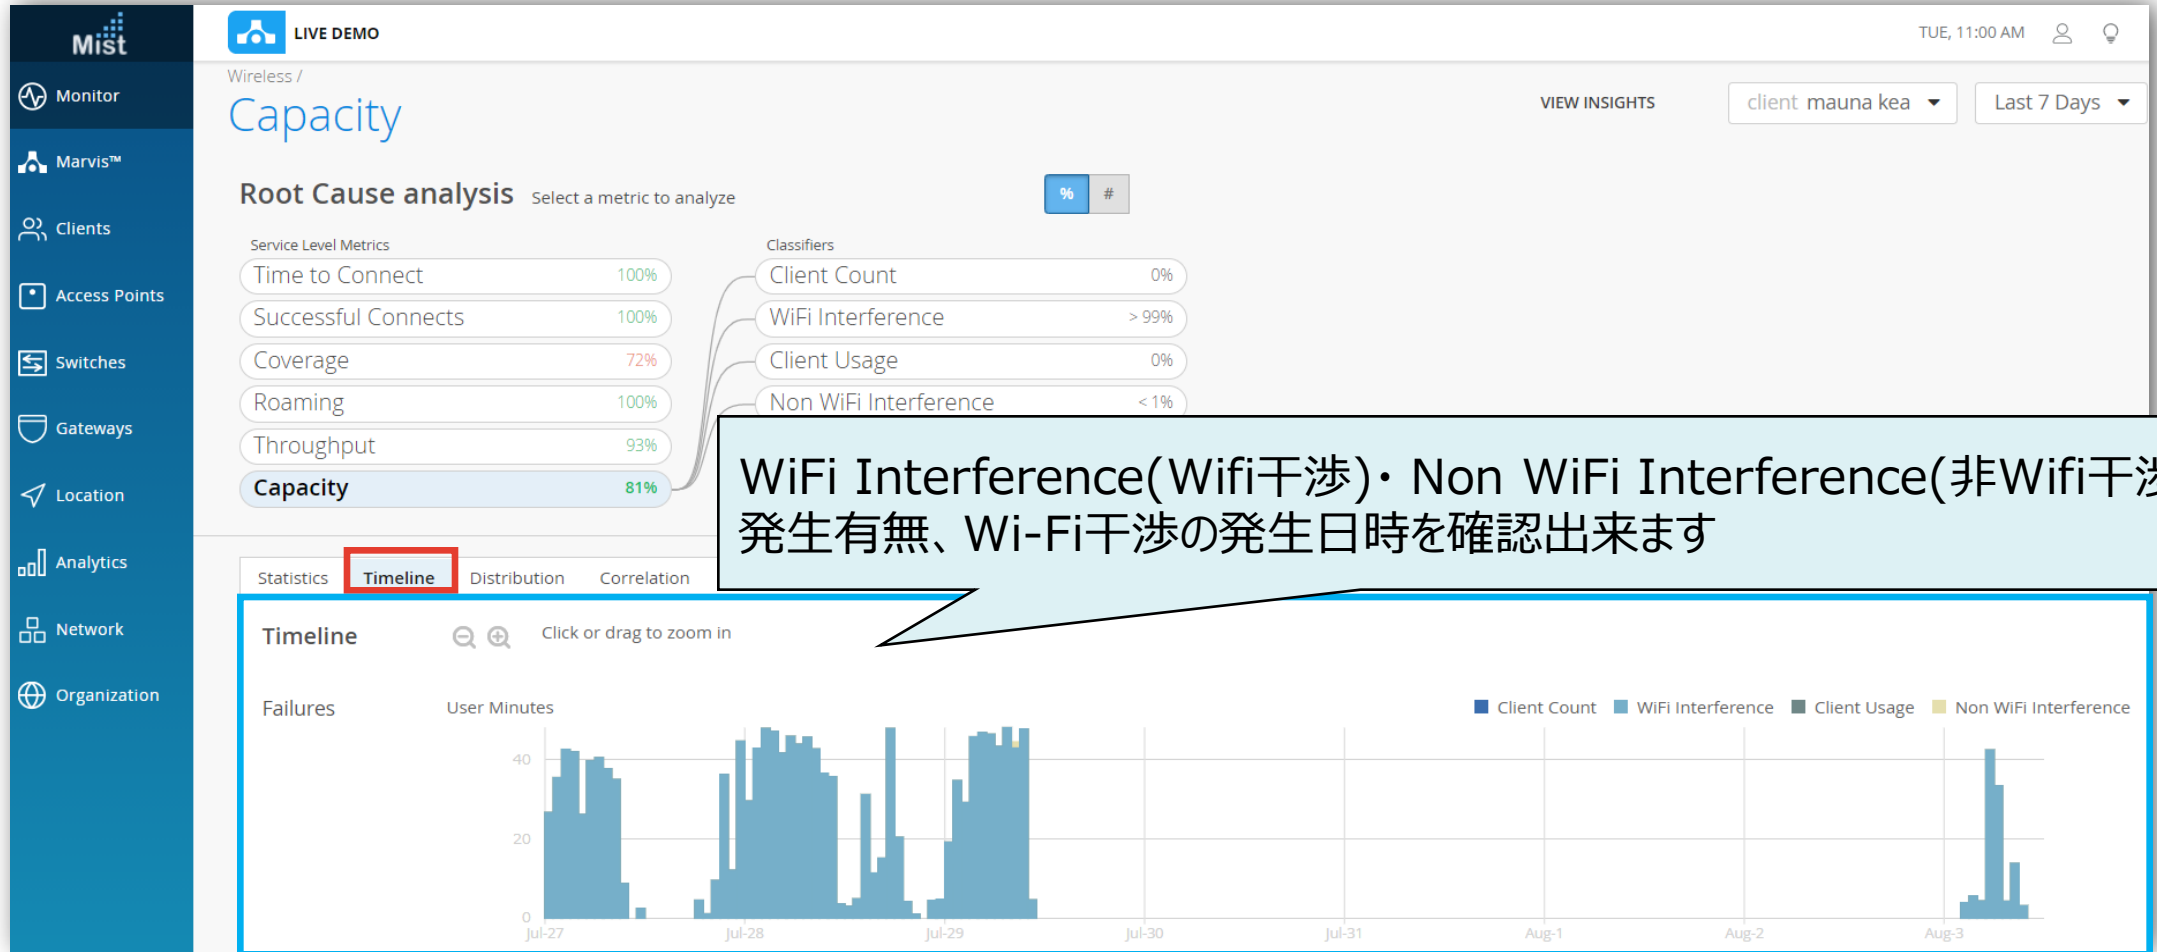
Mist

Monitor

Marvis™

Clients

Access Points

Switches

Gateways

Location

Analytics

Network

Organization

LIVE DEMO

TUE, 11:00 AM

Wireless /

Capacity

VIEW INSIGHTS

client mauna kea

Last 7 Days

Root Cause analysis Select a metric to analyze

% #

Service Level Metrics

Time to Connect 100%

Successful Connects 100%

Coverage 72%

Roaming 100%

Throughput 93%

Capacity 81%

Classifiers

Client Count 0%

WiFi Interference > 99%

Client Usage 0%

Non WiFi Interference < 1%

WiFi Interference(Wifi干渉)・Non WiFi Interference(非Wifi干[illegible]

発生有無、Wi-Fi干渉の発生日時を確認出来ます

Statistics Timeline Distribution Correlation

Timeline

Click or drag to zoom in

Failures

User Minutes

Client Count WiFi Interference Client Usage Non WiFi Interference

40

20

0

Jul-27 Jul-28 Jul-29 Jul-30 Jul-31 Aug-1 Aug-2 Aug-3